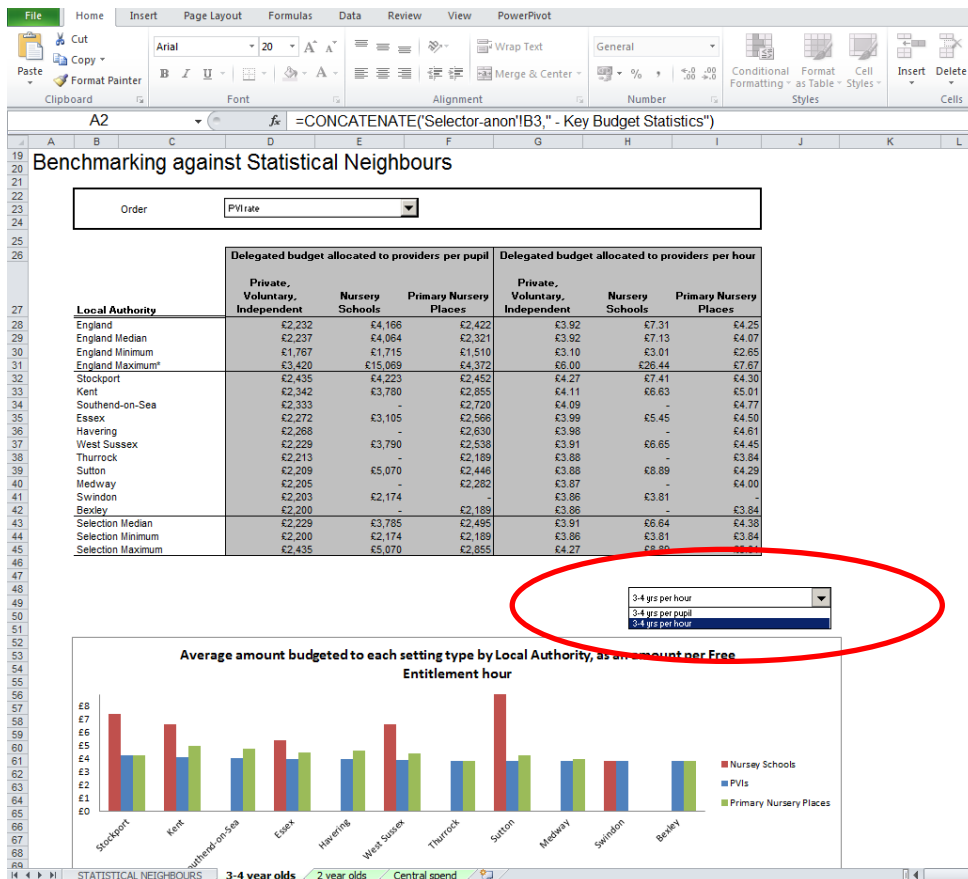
File | Home | Insert | Page Layout | Formulas | Data | Review | View | PowerPivot

Cut
Copy
Paste
Format Painter
Clipboard

Arial | 20 | A A
B I U
Font

Wrap Text
Merge & Center
Alignment

General
Number

Conditional Formatting | Format as Table | Cell Styles
Styles

Insert | Delete
Cells

A2 | $f_x$ | =CONCATENATE('Selector-anon'!B3," - Key Budget Statistics")

Benchmarking against Statistical Neighbours

Order | PVI rate

| Local Authority | Private, Voluntary, Independent | Nursery Schools | Primary Nursery Places | Private, Voluntary, Independent | Nursery Schools | Primary Nursery Places |
|---|---|---|---|---|---|---|
| | Delegated budget allocated to providers per pupil | | | Delegated budget allocated to providers per hour | | |
| England | £2,232 | £4,166 | £2,422 | £3.92 | £7.31 | £4.25 |
| England Median | £2,237 | £4,064 | £2,321 | £3.92 | £7.13 | £4.07 |
| England Minimum | £1,767 | £1,715 | £1,510 | £3.10 | £3.01 | £2.65 |
| England Maximum* | £3,420 | £15,069 | £4,372 | £6.00 | £26.44 | £7.67 |
| Stockport | £2,435 | £4,223 | £2,452 | £4.27 | £7.41 | £4.30 |
| Kent | £2,342 | £3,780 | £2,855 | £4.11 | £6.63 | £5.01 |
| Southend-on-Sea | £2,333 | - | £2,720 | £4.09 | - | £4.77 |
| Essex | £2,272 | £3,105 | £2,566 | £3.99 | £5.45 | £4.50 |
| Havering | £2,268 | - | £2,630 | £3.98 | - | £4.61 |
| West Sussex | £2,229 | £3,790 | £2,538 | £3.91 | £6.65 | £4.45 |
| Thurrock | £2,213 | - | £2,189 | £3.88 | - | £3.84 |
| Sutton | £2,209 | £5,070 | £2,446 | £3.88 | £8.89 | £4.29 |
| Medway | £2,205 | - | £2,282 | £3.87 | - | £4.00 |
| Swindon | £2,203 | £2,174 | - | £3.86 | £3.81 | - |
| Bexley | £2,200 | - | £2,189 | £3.86 | - | £3.84 |
| Selection Median | £2,229 | £3,785 | £2,495 | £3.91 | £6.64 | £4.38 |
| Selection Minimum | £2,200 | £2,174 | £2,189 | £3.86 | £3.81 | £3.84 |
| Selection Maximum | £2,435 | £5,070 | £2,855 | £4.27 | £8.89 | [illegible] |

3-4 yrs per hour
3-4 yrs per pupil
3-4 yrs per hour

Average amount budgeted to each setting type by Local Authority, as an amount per Free Entitlement hour

£8
£7
£6
£5
£4
£3
£2
£1
£0

Stockport | Kent | Southend-on-Sea | Essex | Havering | West Sussex | Thurrock | Sutton | Medway | Swindon | Bexley

Nursey Schools
PVIs
Primary Nursery Places

STATISTICAL NEIGHBOURS | 3-4 year olds | 2 year olds | Central spend